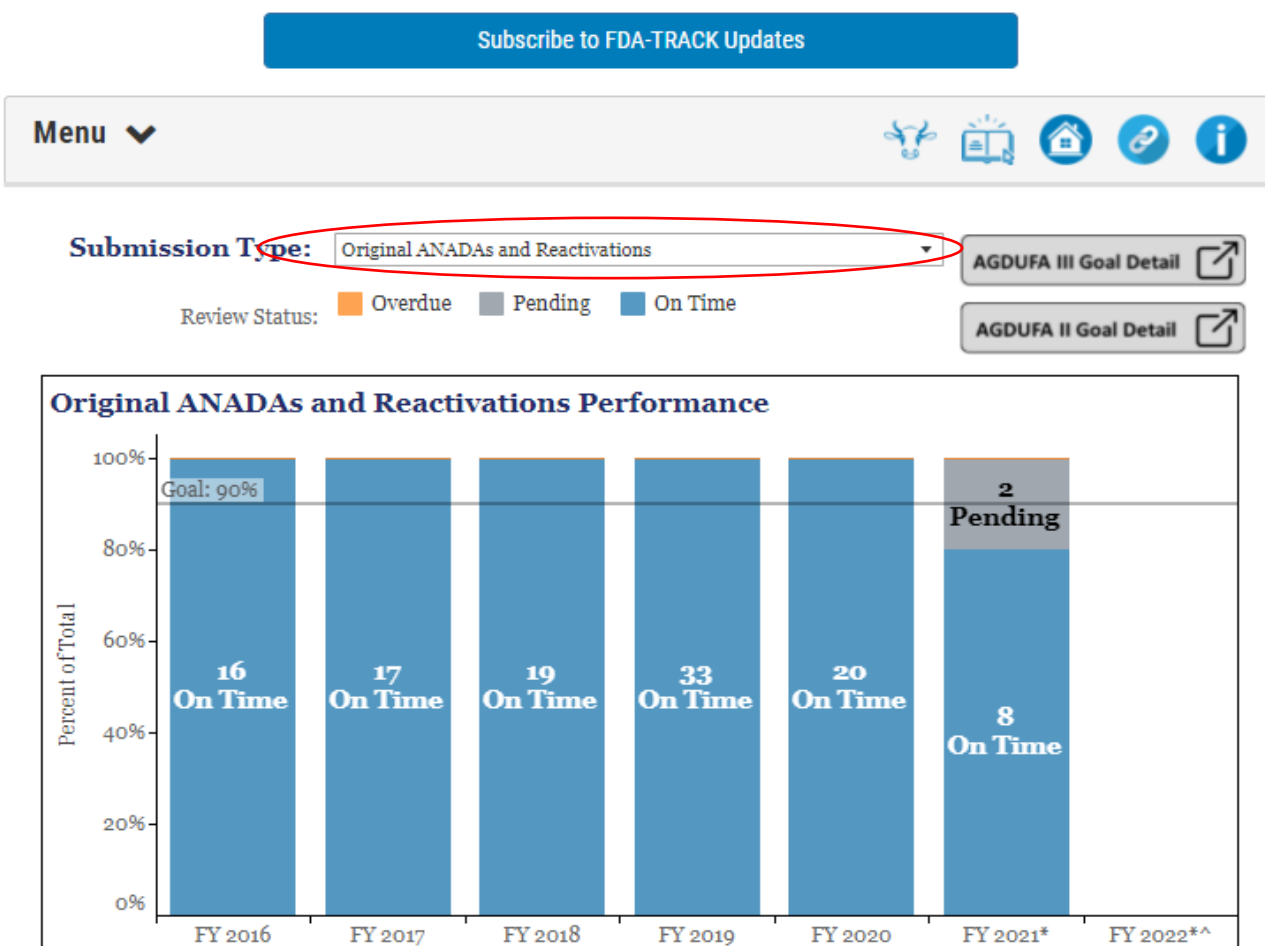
Subscribe to FDA-TRACK Updates

Menu

Submission Type: Original ANADAs and Reactivations

AGDUFA III Goal Detail

AGDUFA II Goal Detail

Review Status: Overdue Pending On Time

Original ANADAs and Reactivations Performance

100%
80%
60%
40%
20%
0%

Percent of Total

Goal: 90%

16 On Time
17 On Time
19 On Time
33 On Time
20 On Time
2 Pending
8 On Time

FY 2016
FY 2017
FY 2018
FY 2019
FY 2020
FY 2021*
FY 2022*^